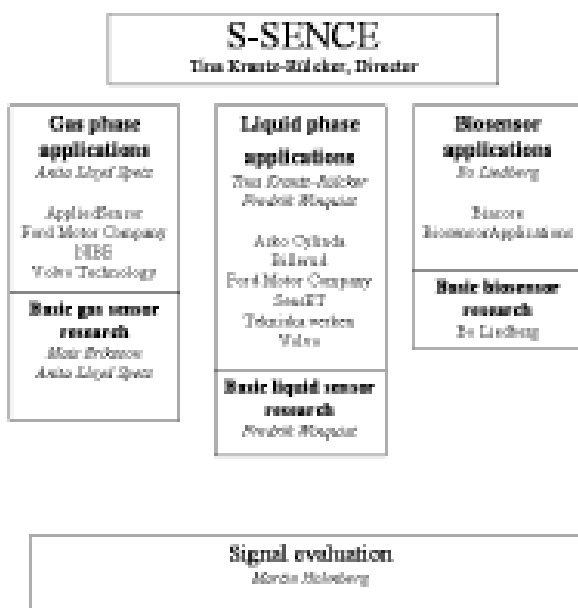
S-SENCE
Tina Krantz-Rülcker, Director

Gas phase applications
Anita Lloyd Spetz

AppliedSensor
Ford Motor Company
NIBE
Volvo Technology

Basic gas sensor research
Mats Eriksson
Anita Lloyd Spetz

Liquid phase applications
Tina Krantz-Rülcker
Fredrik Winquist

Arko Cylinda
Billerud
Ford Motor Company
SenIT
Tekniska verken
Volvo

Basic liquid sensor research
Fredrik Winquist

Biosensor applications
Bo Liedberg

Biacore
BiosensorApplications

Basic biosensor research
Bo Liedberg

Signal evaluation
Martin Holmberg